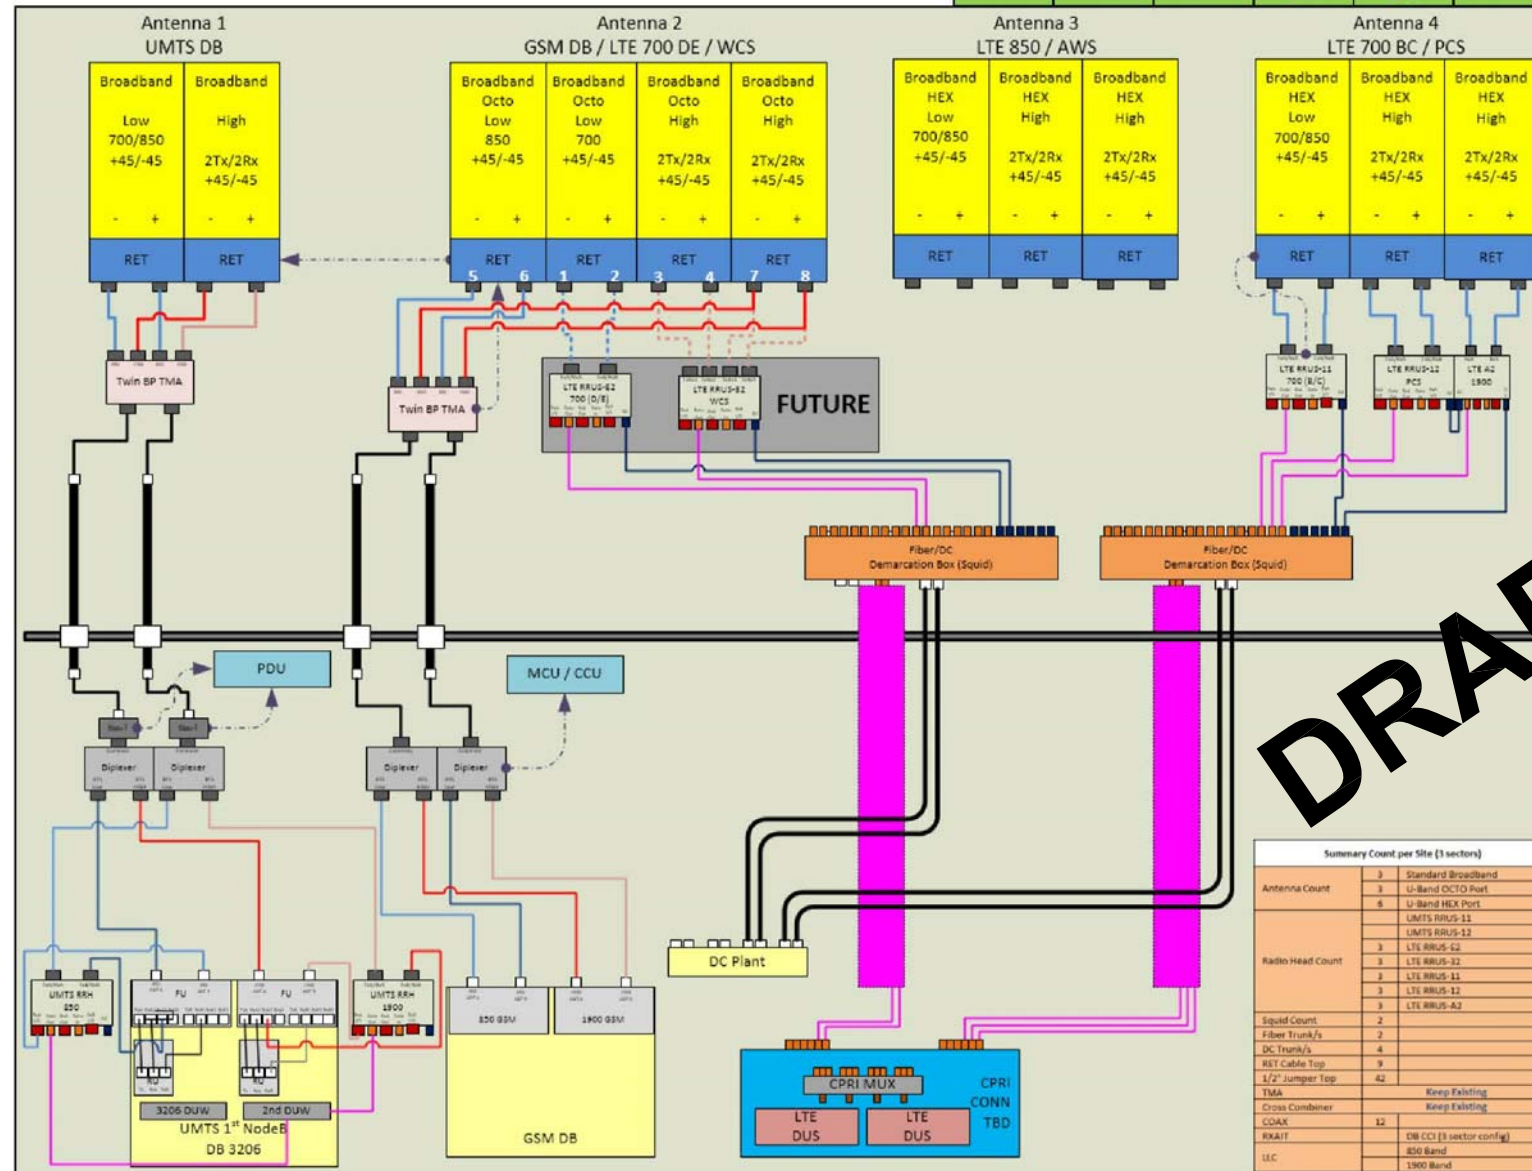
Antenna 1
UMTS DB

Antenna 2
GSM DB / LTE 700 DE / WCS

Antenna 3
LTE 850 / AWS

Antenna 4
LTE 700 BC / PCS

Broadband Low 700/850 +45/-45 - +
Broadband High 2Tx/2Rx +45/-45 - +
RET RET

Broadband Octo Low 850 +45/-45 - +
Broadband Octo Low 700 +45/-45 - +
Broadband Octo High 2Tx/2Rx +45/-45 - +
Broadband Octo High 2Tx/2Rx +45/-45 - +
RET RET RET RET
5 6 1 2 3 4 7 8

Broadband HEX Low 700/850 +45/-45 - +
Broadband HEX High 2Tx/2Rx +45/-45 - +
Broadband HEX High 2Tx/2Rx +45/-45 - +
RET RET RET

Broadband HEX Low 700/850 +45/-45 - +
Broadband HEX High 2Tx/2Rx +45/-45 - +
Broadband HEX High 2Tx/2Rx +45/-45 - +
RET RET RET

Twin BP TMA
Twin BP TMA
LTE RRUS-E2 700 (D/E)
LTE RRUS-E2 WCS
FUTURE
LTE RRUS-11 700 (B/C)
LTE RRUS-12 PCS
LTE A2 1900

Fiber/DC Demarcation Box (Squid)
Fiber/DC Demarcation Box (Squid)

PDU
MCU / CCU
Diplexer Diplexer
Diplexer Diplexer

DRAF

UMTS RRH 850
FU
FU
UMTS RRH 1900
RU
RU
3206 DUW
2nd DUW
UMTS 1$^{st}$ NodeB
DB 3206
850 GSM
1900 GSM
GSM DB
DC Plant
CPRI MUX
CPRI CONN TBD
LTE DUS
LTE DUS

| Summary Count per Site (3 sectors) | | |
|---|---|---|
| Antenna Count | 3 | Standard Broadband |
| | 3 | U-Band OCTO Port |
| | 6 | U-Band HEX Port |
| Radio Head Count | | UMTS RRUS-11 |
| | | UMTS RRUS-12 |
| | 3 | LTE RRUS-E2 |
| | 3 | LTE RRUS-32 |
| | 3 | LTE RRUS-11 |
| | 3 | LTE RRUS-12 |
| | 3 | LTE RRUS-A2 |
| Squid Count | 2 | |
| Fiber Trunk/s | 2 | |
| DC Trunk/s | 4 | |
| RET Cable Top | 9 | |
| 1/2" Jumper Top | 42 | |
| TMA | | Keep Existing |
| Cross Combiner | | Keep Existing |
| COAX | 12 | |
| RXAIT | | DB CCI (3 sector config) |
| LLC | | 850 Band |
| | | 1900 Band |